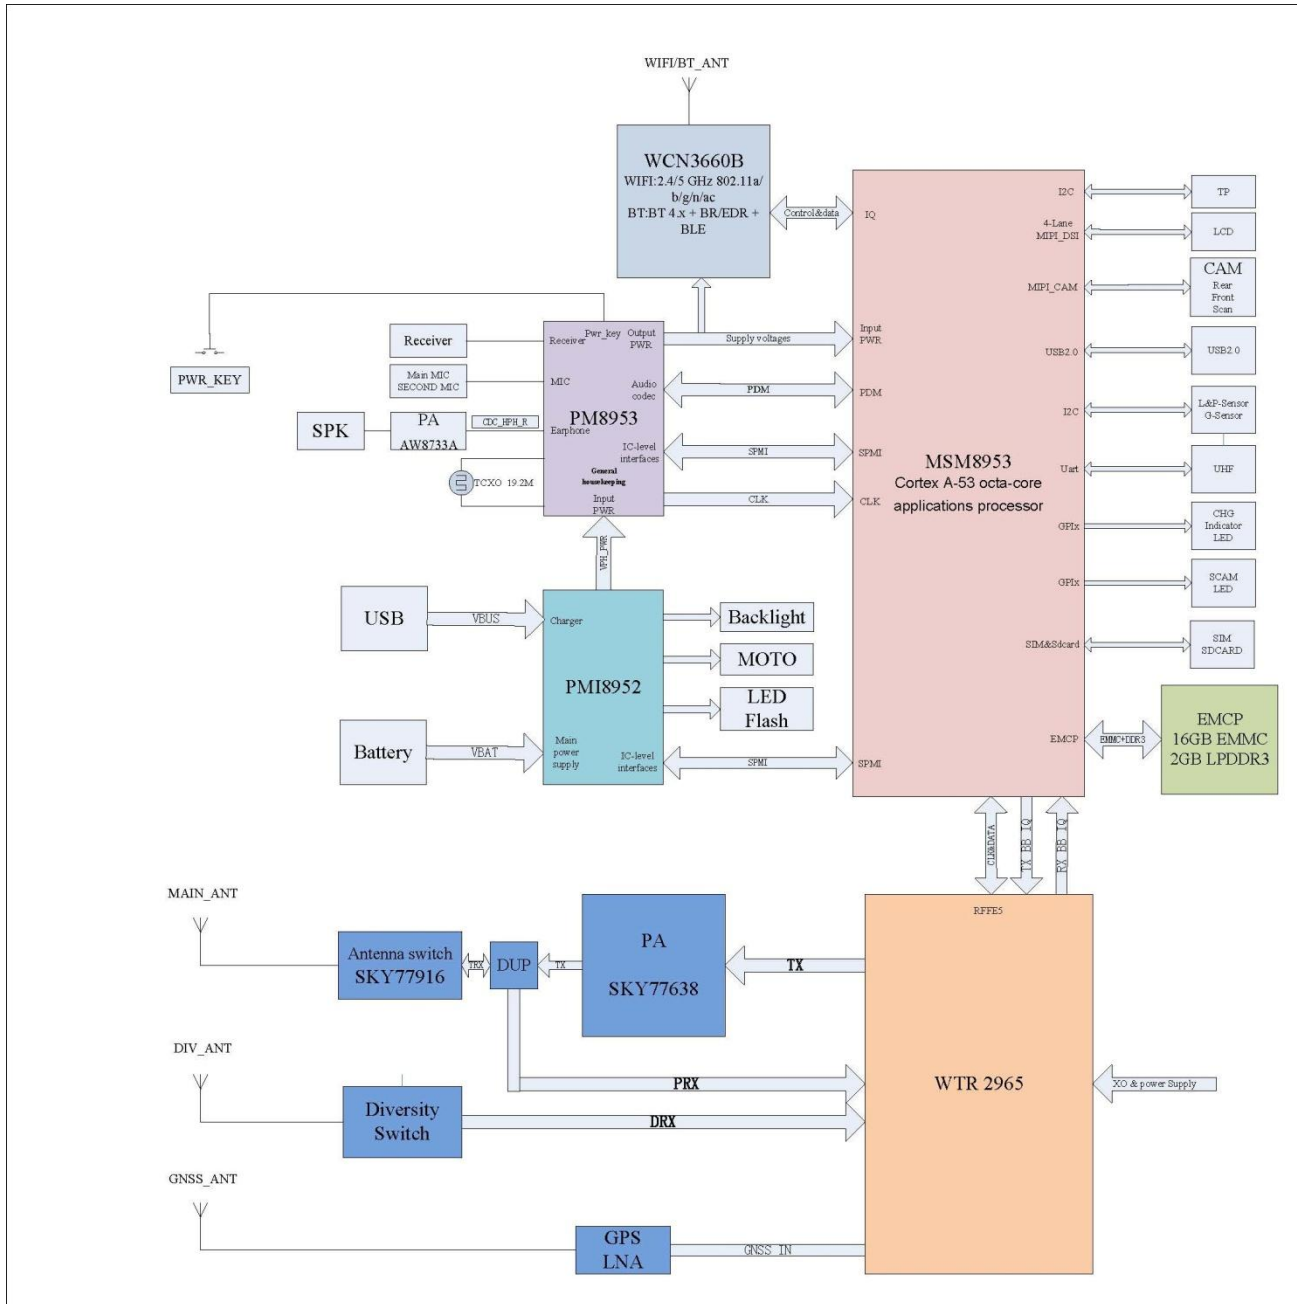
WIFI/BT_ANT

WCN3660B
WIFI:2.4/5 GHz 802.11a/b/g/n/ac
BT:BT 4.x + BR/EDR + BLE

Control&data

IQ

PWR_KEY

Receiver

Main MIC
SECOND MIC

SPK

PA
AW8733A

CDC_HPH_R

TCXO 19.2M

Receiver
Pwr_key
Output PWR
MIC
Audio codec
PM8953
Earphone
IC-level interfaces
General housekeeping
Input PWR

Supply voltages
PDM
SPMI
CLK

Input PWR
PDM
SPMI
CLK

VPH_PWR

MSM8953
Cortex A-53 octa-core applications processor

I2C
4-Lane MIPI_DSI
MIPI_CAM
USB2.0
I2C
Uart
GPIx
GPIx
SIM&Sdcard
EMCP
SPMI

TP
LCD
CAM
Rear
Front
Scan
USB2.0
L&P-Sensor
G-Sensor
UHF
CHG
Indicator
LED
SCAM
LED
SIM
SDCARD

EMMC+DDR3

EMCP
16GB EMMC
2GB LPDDR3

USB
VBUS
Charger
PMI8952
Battery
VBAT
Main power supply
IC-level interfaces
SPMI

Backlight
MOTO
LED
Flash

CLK&DATA
TX_BB_IQ
RX_BB_IQ

MAIN_ANT

Antenna switch
SKY77916

TRX

DUP

TX

PA
SKY77638

TX

RFFE5

WTR 2965

XO & power Supply

DIV_ANT

Diversity
Switch

PRX
DRX

GNSS_ANT

GPS
LNA

GNSS_IN